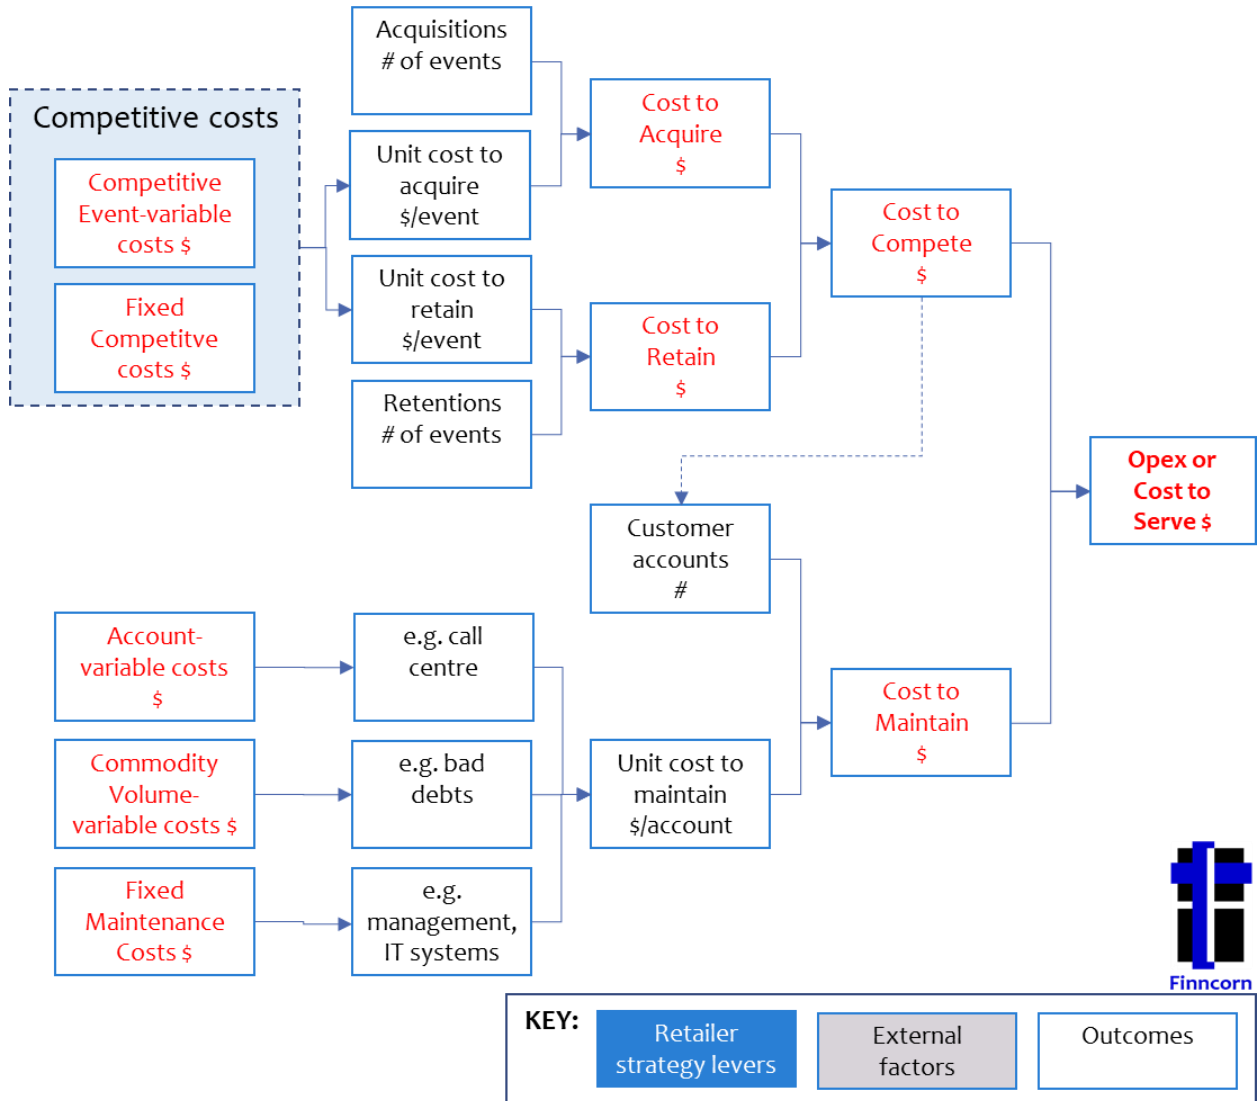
Competitive costs

Competitive Event-variable costs $

Fixed Competitve costs $

Acquisitions # of events

Unit cost to acquire $/event

Unit cost to retain $/event

Retentions # of events

Cost to Acquire $

Cost to Retain $

Cost to Compete $

Opex or Cost to Serve $

Customer accounts #

Account-variable costs $

e.g. call centre

Commodity Volume-variable costs $

e.g. bad debts

Fixed Maintenance Costs $

e.g. management, IT systems

Unit cost to maintain $/account

Cost to Maintain $

Finncorn

KEY: Retailer strategy levers External factors Outcomes